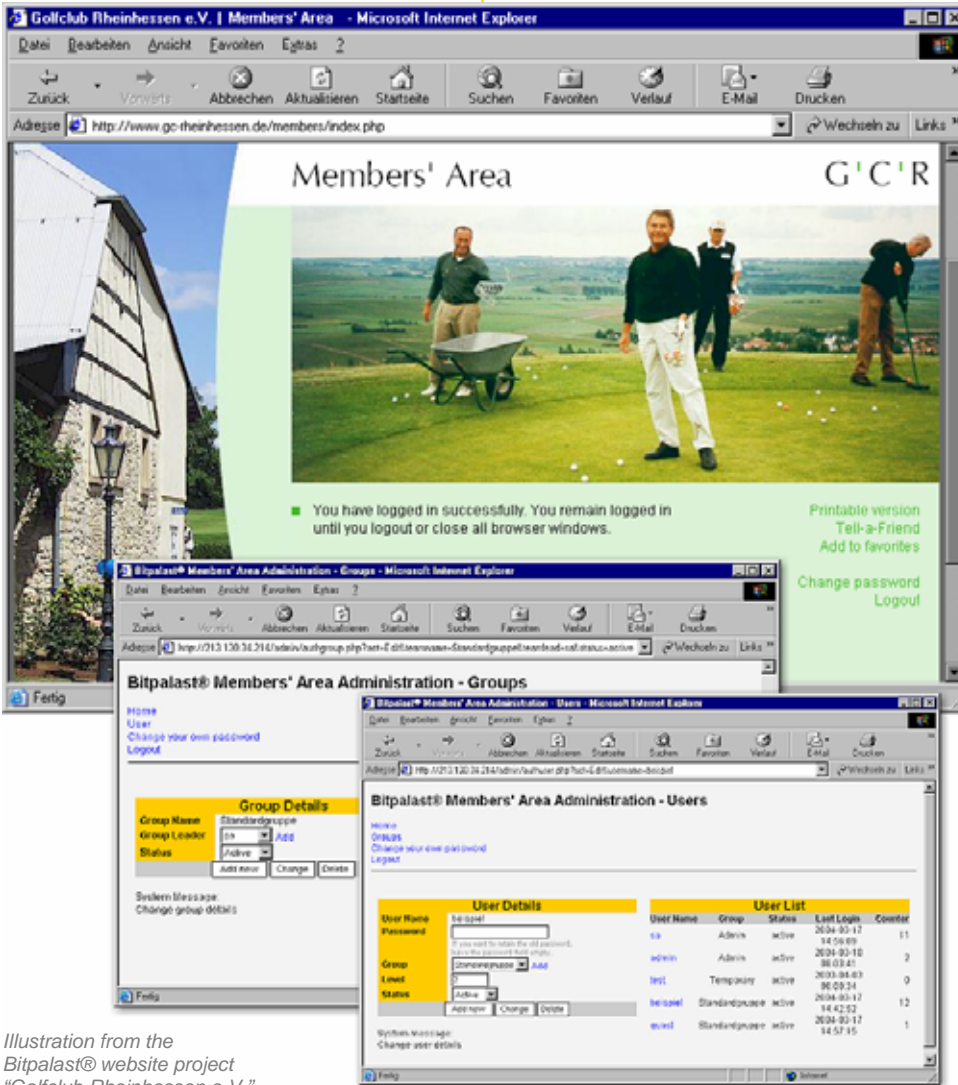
Golfclub Rheinhessen e.V. | Members' Area - Microsoft Internet Explorer

Datei Bearbeiten Ansicht Favoriten Extras ?

Zurück Vorwärts Abbrechen Aktualisieren Startseite Suchen Favoriten Verlauf E-Mail Drucken

Adresse http://www.gc-rheinhessen.de/members/index.php Wechseln zu Links

Members' Area

G'C'R

You have logged in successfully. You remain logged in until you logout or close all browser windows.

Printable version
Tell-a-Friend
Add to favorites

Change password
Logout

Fertig

Bitpalast® Members' Area Administration - Groups - Microsoft Internet Explorer

Datei Bearbeiten Ansicht Favoriten Extras ?

Zurück Vorwärts Abbrechen Aktualisieren Startseite Suchen Favoriten Verlauf E-Mail Drucken

Adresse http://213.120.34.214/admin/authgroup.php?act=Edit&groupname=Standardgruppe&readonly=all&status=active Wechseln zu Links

Bitpalast® Members' Area Administration - Groups

Home
User
Change your own password
Logout

| Group Details | |
|---|---|
| Group Name | Standardgruppe |
| Group Leader | sa Add |
| Status | Active |

Add new Change Delete

System Message:
Change group details

Fertig

Bitpalast® Members' Area Administration - Users - Microsoft Internet Explorer

Datei Bearbeiten Ansicht Favoriten Extras ?

Zurück Vorwärts Abbrechen Aktualisieren Startseite Suchen Favoriten Verlauf E-Mail Drucken

Adresse http://213.120.34.214/admin/authuser.php?act=Edit&username=beispiel Wechseln zu Links

Bitpalast® Members' Area Administration - Users

Home
Groups
Change your own password
Logout

| User Details | |
|---|---|
| User Name | beispiel |
| Password | If you want to retain the old password, leave the password field empty. |
| Group | Standardgruppe Add |
| Level | 7 |
| Status | Active |

Add new Change Delete

System Message:
Change user details

User List

| User Name | Group | Status | Last Login | Counter |
|---|---|---|---|---|
| sa | Admin | active | 2004-03-17 14:56:09 | 11 |
| admin | Admin | active | 2004-03-10 06:03:41 | 2 |
| test | Temporary | active | 2003-04-03 06:09:34 | 0 |
| beispiel | Standardgruppe | active | 2004-03-17 14:42:53 | 12 |
| quest | Standardgruppe | active | 2004-03-17 14:57:15 | 1 |

Fertig Internet

Illustration from the Bitpalast® website project "Golfclub Rheinhessen e.V."